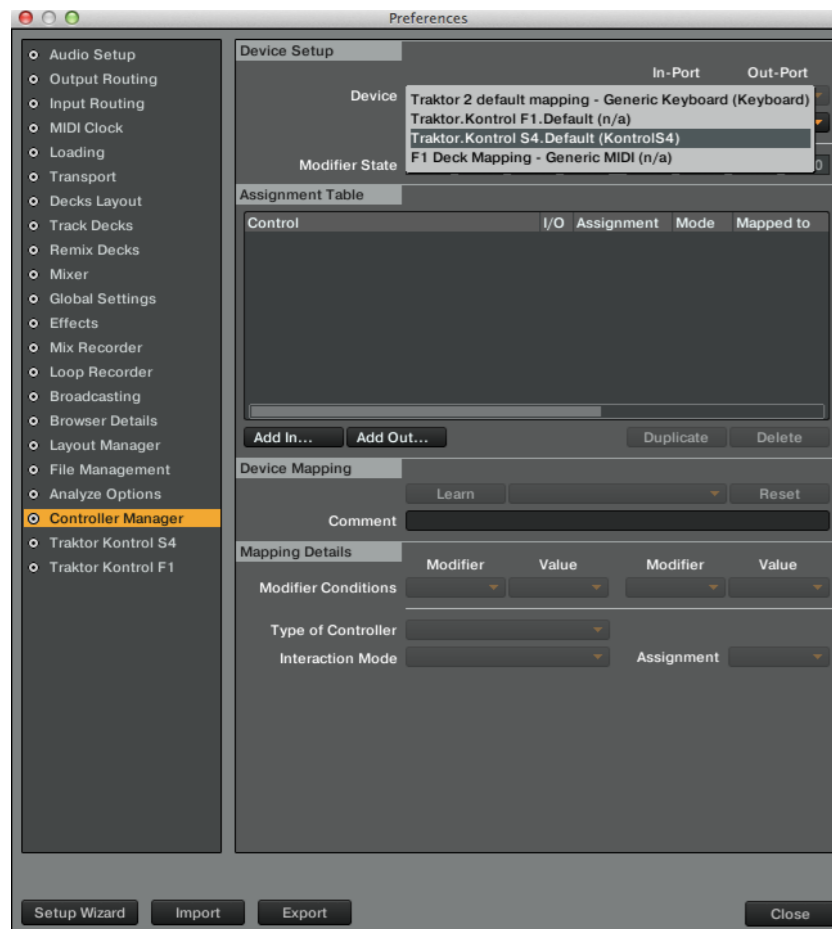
Preferences

Audio Setup
Output Routing
Input Routing
MIDI Clock
Loading
Transport
Decks Layout
Track Decks
Remix Decks
Mixer
Global Settings
Effects
Mix Recorder
Loop Recorder
Broadcasting
Browser Details
Layout Manager
File Management
Analyze Options
Controller Manager
Traktor Kontrol S4
Traktor Kontrol F1

Device Setup

In-Port Out-Port

Device

Traktor 2 default mapping - Generic Keyboard (Keyboard)
Traktor.Kontrol F1.Default (n/a)
Traktor.Kontrol S4.Default (KontrolS4)
F1 Deck Mapping - Generic MIDI (n/a)

Modifier State

Assignment Table

| Control | I/O | Assignment | Mode | Mapped to |
|---|---|---|---|---|

Add In... Add Out... Duplicate Delete

Device Mapping

Learn Reset

Comment

Mapping Details

Modifier Value Modifier Value

Modifier Conditions

Type of Controller

Interaction Mode Assignment

Setup Wizard Import Export Close